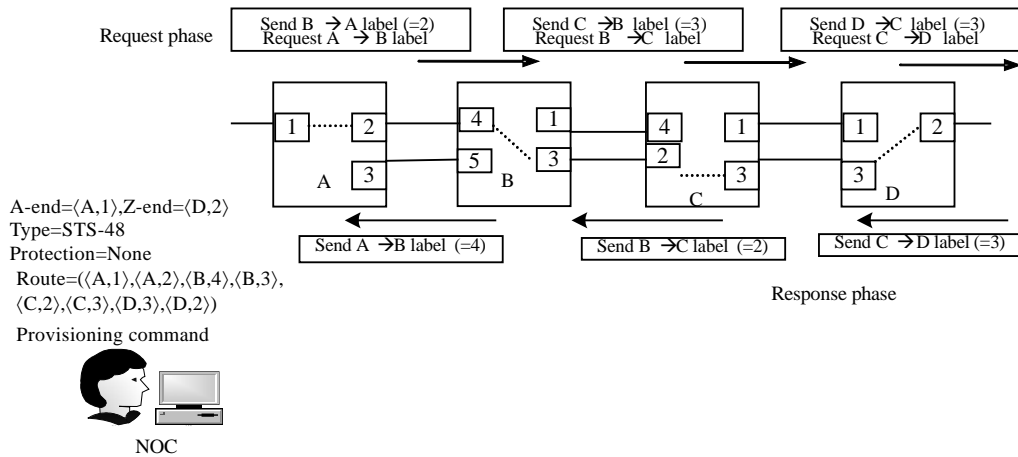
Request phase

Send B → A label (=2)
Request A → B label

Send C → B label (=3)
Request B → C label

Send D → C label (=3)
Request C → D label

1
2
3
A

4
5
1
3
B

4
2
1
3
C

1
2
3
D

A-end=⟨A,1⟩,Z-end=⟨D,2⟩
Type=STS-48
Protection=None
Route=(⟨A,1⟩,⟨A,2⟩,⟨B,4⟩,⟨B,3⟩, ⟨C,2⟩,⟨C,3⟩,⟨D,3⟩,⟨D,2⟩)

Provisioning command

Send A → B label (=4)

Send B → C label (=2)

Send C → D label (=3)

Response phase

NOC